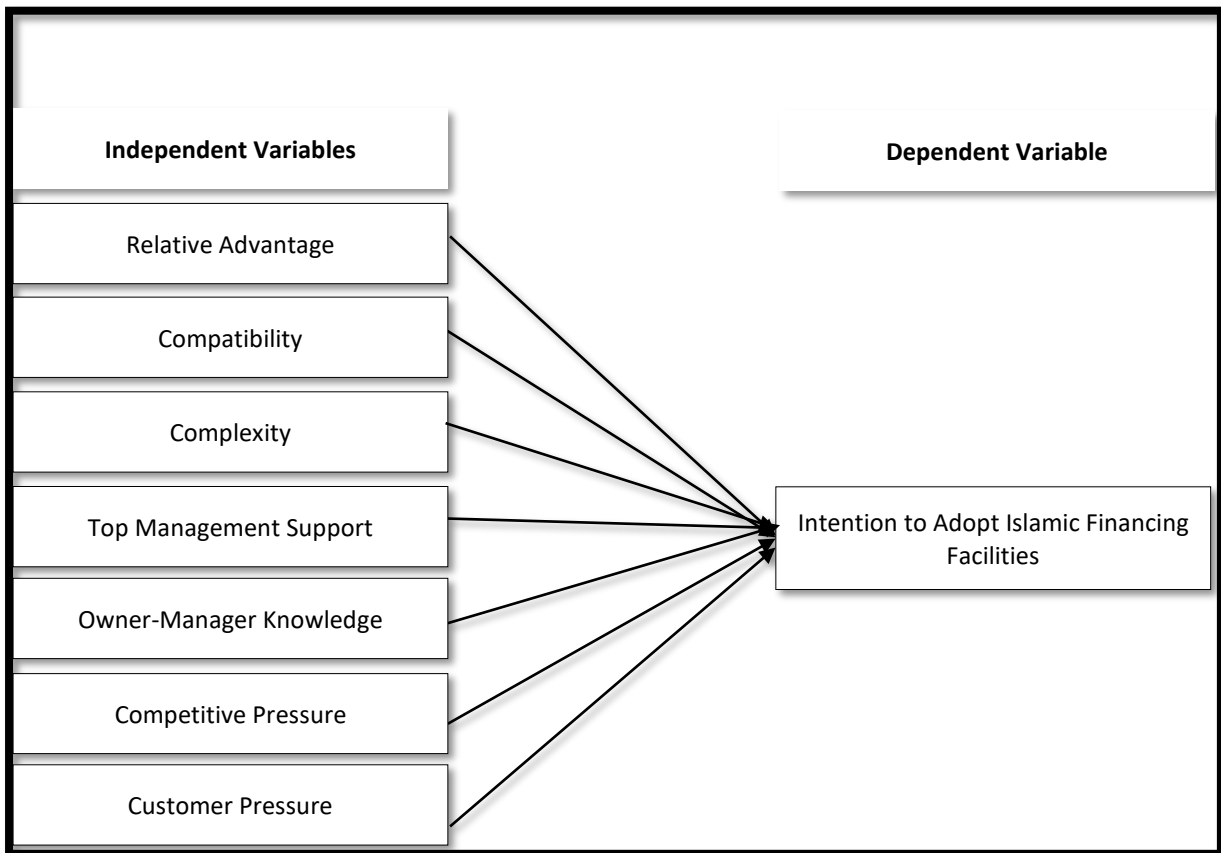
Independent Variables

Dependent Variable

Relative Advantage

Compatibility

Complexity

Top Management Support

Owner-Manager Knowledge

Competitive Pressure

Customer Pressure

Intention to Adopt Islamic Financing Facilities